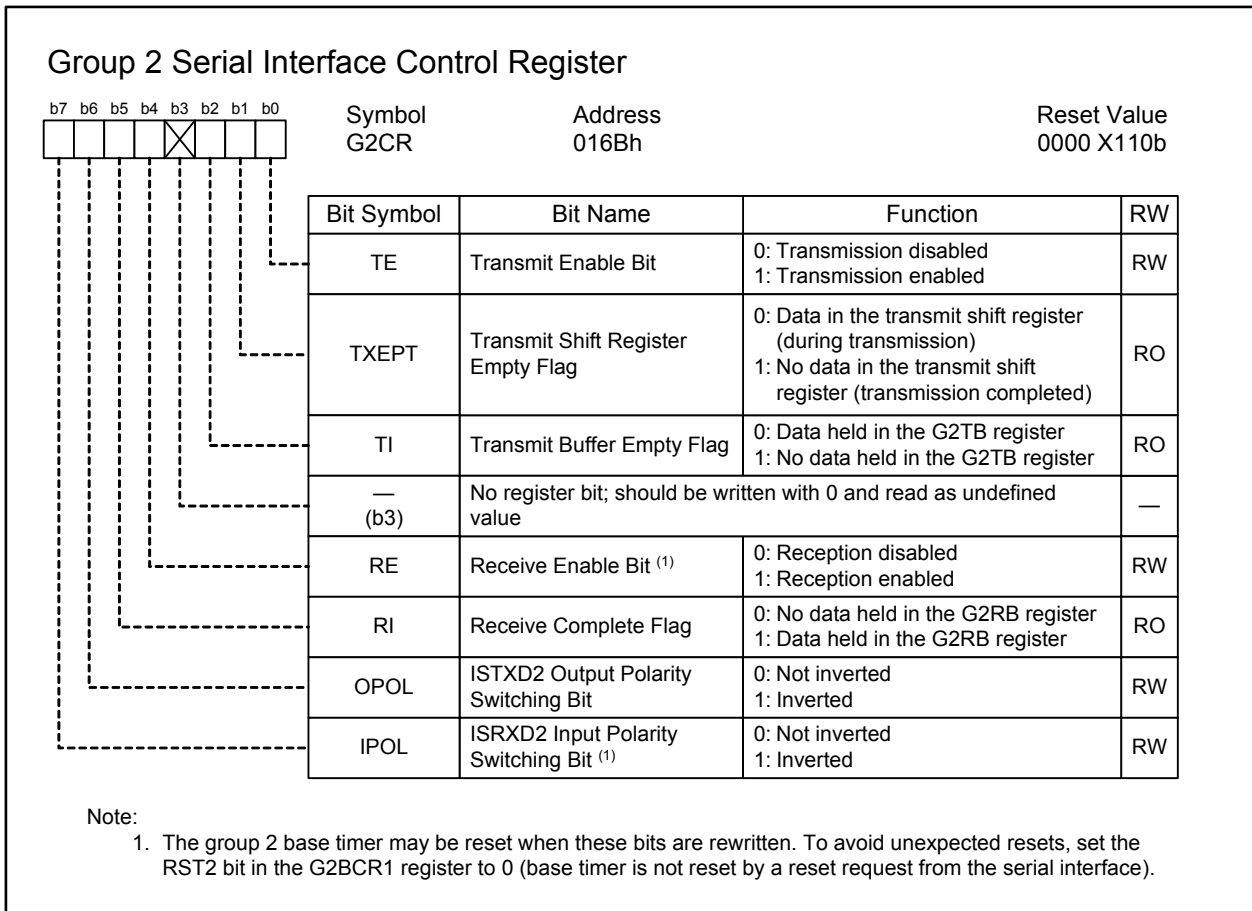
Group 2 Serial Interface Control Register

b7 b6 b5 b4 b3 b2 b1 b0

Symbol
G2CR

Address
016Bh

Reset Value
0000 X110b

| Bit Symbol | Bit Name | Function | RW |
|---|---|---|---|
| TE | Transmit Enable Bit | 0: Transmission disabled<br>1: Transmission enabled | RW |
| TXEPT | Transmit Shift Register Empty Flag | 0: Data in the transmit shift register (during transmission)<br>1: No data in the transmit shift register (transmission completed) | RO |
| TI | Transmit Buffer Empty Flag | 0: Data held in the G2TB register<br>1: No data held in the G2TB register | RO |
| — (b3) | No register bit; should be written with 0 and read as undefined value | | — |
| RE | Receive Enable Bit $^{(1)}$ | 0: Reception disabled<br>1: Reception enabled | RW |
| RI | Receive Complete Flag | 0: No data held in the G2RB register<br>1: Data held in the G2RB register | RO |
| OPOL | ISTXD2 Output Polarity Switching Bit | 0: Not inverted<br>1: Inverted | RW |
| IPOL | ISRXD2 Input Polarity Switching Bit $^{(1)}$ | 0: Not inverted<br>1: Inverted | RW |

Note:
1. The group 2 base timer may be reset when these bits are rewritten. To avoid unexpected resets, set the RST2 bit in the G2BCR1 register to 0 (base timer is not reset by a reset request from the serial interface).